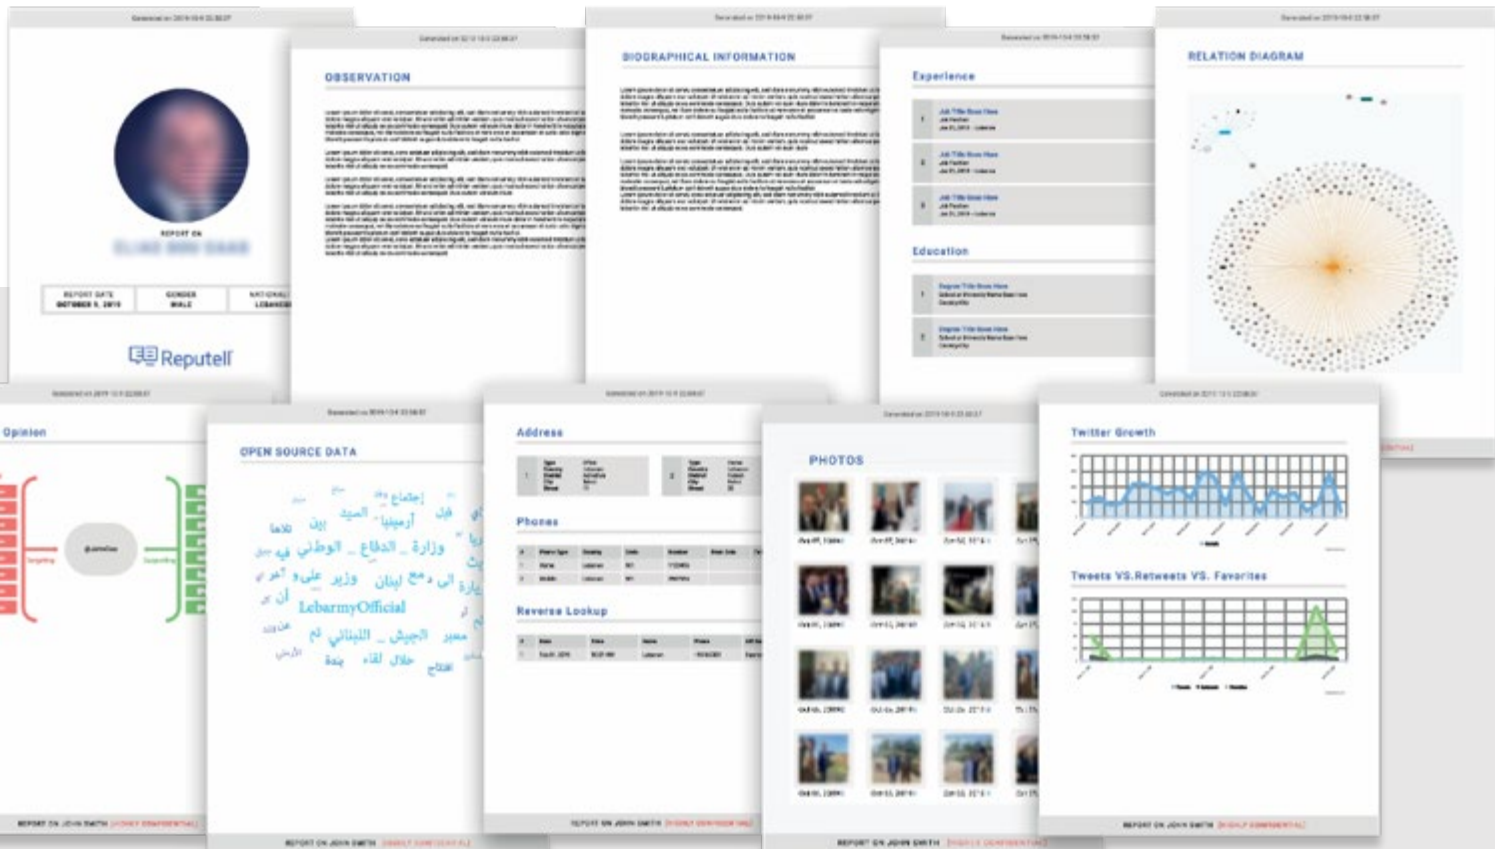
REPORT ON

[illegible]

| REPORT DATE | GENDER | NATIONAL |
|---|---|---|
| OCTOBER 9, 2019 | MALE | LEBANESE |

Reputell

OBSERVATION

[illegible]

BIOGRAPHICAL INFORMATION

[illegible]

Experience

Job Title Goes Here

Job Title Goes Here

Job Title Goes Here

Education

Degree Title Goes Here

Degree Title Goes Here

RELATION DIAGRAM

Opinion

OPEN SOURCE DATA

إجتماع السيد آرمينيا قبل بري ختاما الوطني الدفاع وزارة وزير على لبنان الى اللبناني الجيش بعد لقاء خلال افتتاح LebarmyOfficial

Address

Phones

Reverse Lookup

PHOTOS

Twitter Growth

Tweets VS.Retweets VS. Favorites

REPORT ON JOHN SMITH [HIGHLY CONFIDENTIAL]

REPORT ON JOHN SMITH [HIGHLY CONFIDENTIAL]

REPORT ON JOHN SMITH [HIGHLY CONFIDENTIAL]

REPORT ON JOHN SMITH [HIGHLY CONFIDENTIAL]

REPORT ON JOHN SMITH [HIGHLY CONFIDENTIAL]